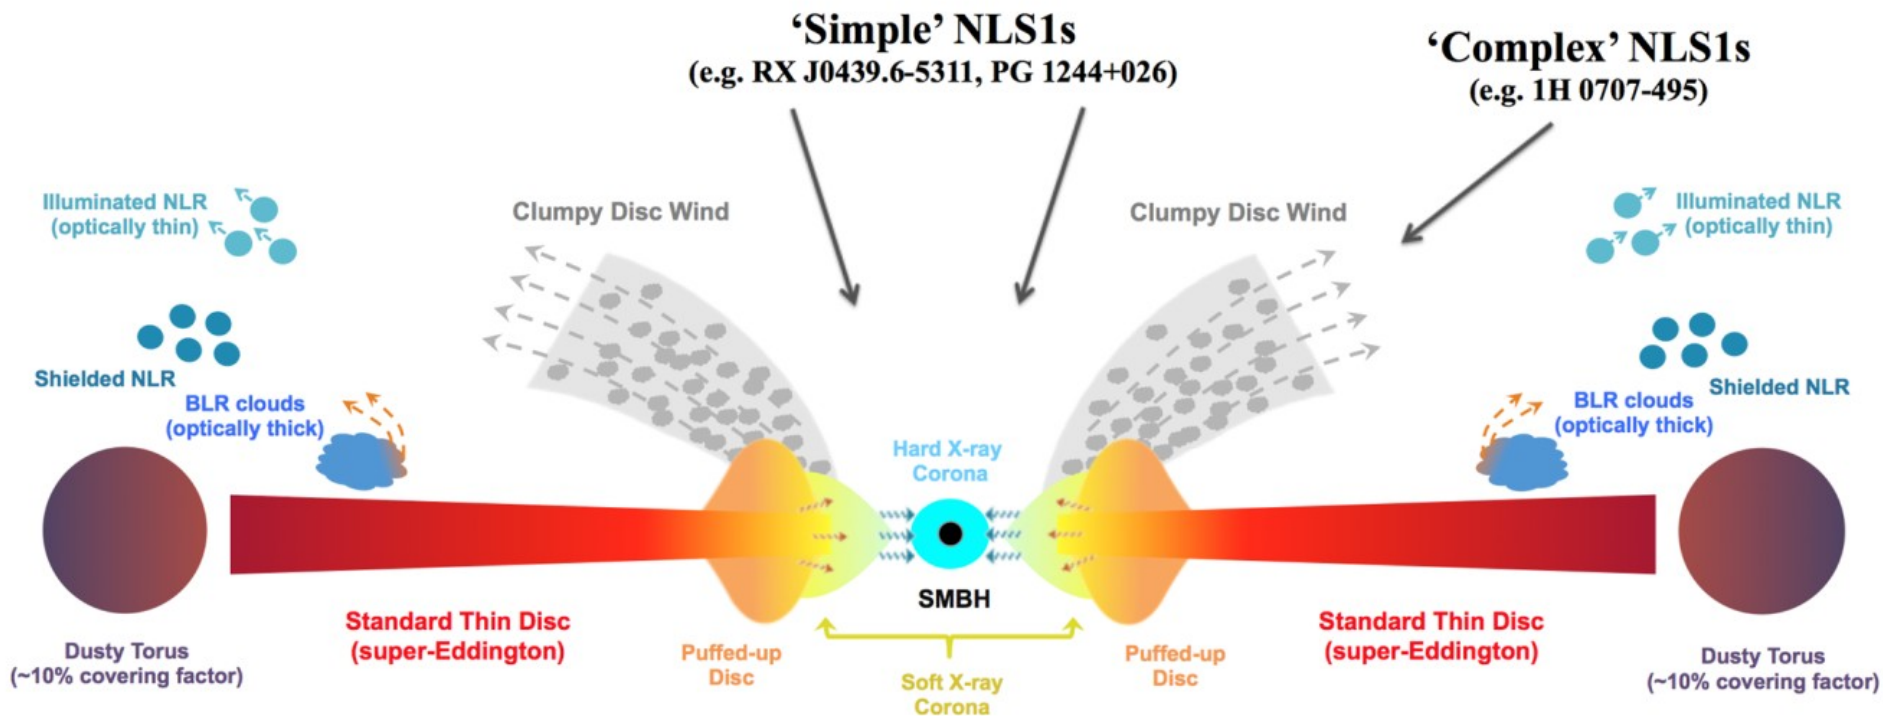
‘Simple’ NLS1s
(e.g. RX J0439.6-5311, PG 1244+026)

‘Complex’ NLS1s
(e.g. 1H 0707-495)

Illuminated NLR
(optically thin)

Clumpy Disc Wind

Clumpy Disc Wind

Illuminated NLR
(optically thin)

Shielded NLR

BLR clouds
(optically thick)

Hard X-ray
Corona

BLR clouds
(optically thick)

Shielded NLR

SMBH

Dusty Torus
(~10% covering factor)

Standard Thin Disc
(super-Eddington)

Puffed-up
Disc

Soft X-ray
Corona

Puffed-up
Disc

Standard Thin Disc
(super-Eddington)

Dusty Torus
(~10% covering factor)